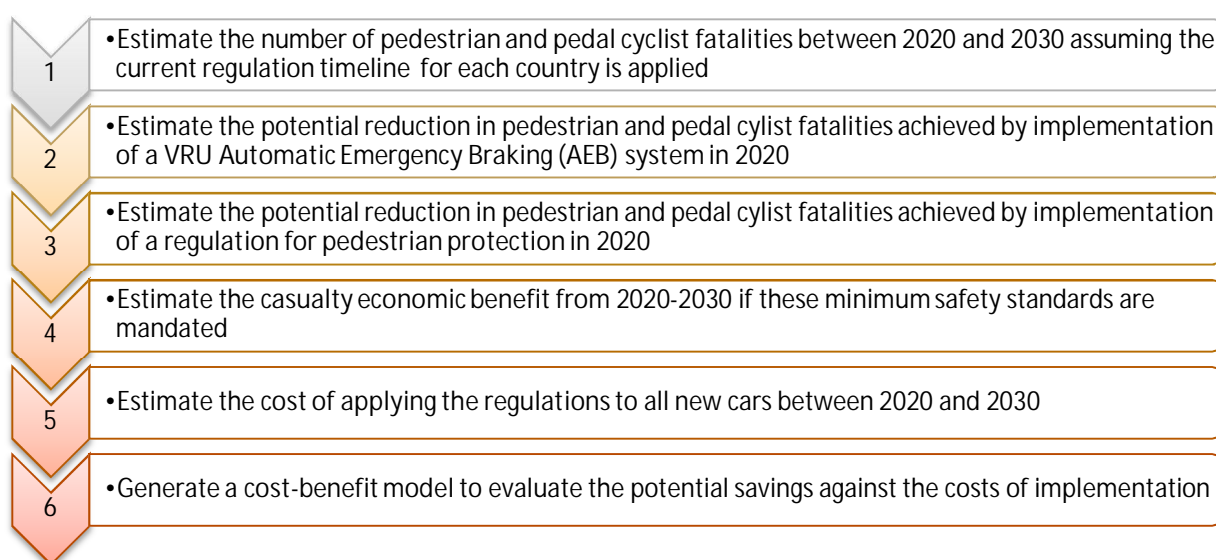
1

•Estimate the number of pedestrian and pedal cyclist fatalities between 2020 and 2030 assuming the current regulation timeline for each country is applied

2

•Estimate the potential reduction in pedestrian and pedal cylist fatalities achieved by implementation of a VRU Automatic Emergency Braking (AEB) system in 2020

3

•Estimate the potential reduction in pedestrian and pedal cylist fatalities achieved by implementation of a regulation for pedestrian protection in 2020

4

•Estimate the casualty economic benefit from 2020-2030 if these minimum safety standards are mandated

5

•Estimate the cost of applying the regulations to all new cars between 2020 and 2030

6

•Generate a cost-benefit model to evaluate the potential savings against the costs of implementation